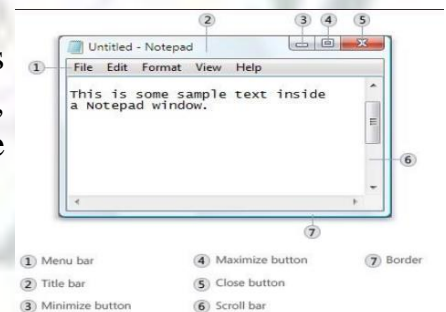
2 3 4 5

1

Untitled - Notepad

File Edit Format View Help

This is some sample text inside a Notepad window.

6

7

1 Menu bar
2 Title bar
3 Minimize button
4 Maximize button
5 Close button
6 Scroll bar
7 Border